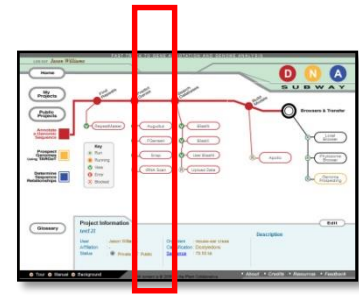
Logged in: Jason Williams

Home

My Projects

Public Projects

Annotate a Genome Sequence

Prospect Genomes using TARGeT

Determine Sequence Relationships

D N A
S U B W A Y

Browsers & Transfer

RepeatMasker

Augustus

Blastn

Key
Run
Running
View
Error
Browse

FGenesH

BlastX

Snap

User BlastN

Other Gene

Upload Data

Apollo

Local Browser

Glossary

Project Information
test 21

Description

Edit

Tour
Manual
Background

About
Credits
Resources
Feedback